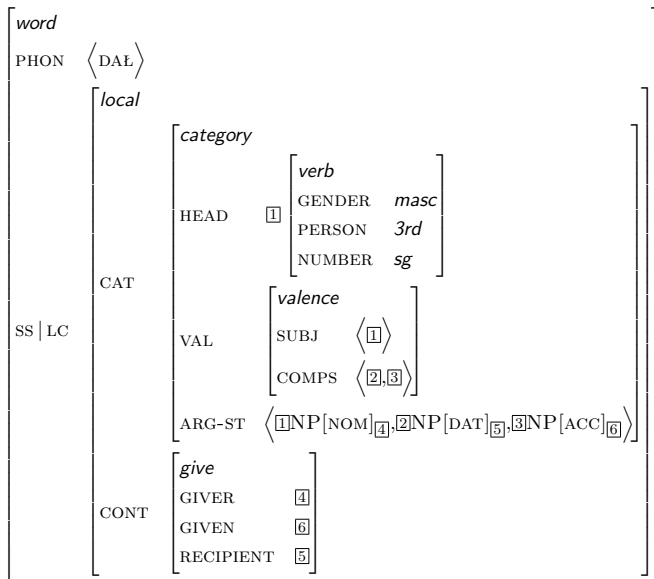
word
PHON $\langle$ DAŁ $\rangle$
SS | LC
local
CAT
category
HEAD $\boxed{1}$
verb
GENDER masc
PERSON 3rd
NUMBER sg
VAL
valence
SUBJ $\langle \boxed{1} \rangle$
COMPS $\langle \boxed{2}, \boxed{3} \rangle$
ARG-ST $\langle \boxed{1}\text{NP}[\text{NOM}]_{\boxed{4}}, \boxed{2}\text{NP}[\text{DAT}]_{\boxed{5}}, \boxed{3}\text{NP}[\text{ACC}]_{\boxed{6}} \rangle$
CONT
give
GIVER $\boxed{4}$
GIVEN $\boxed{6}$
RECIPIENT $\boxed{5}$